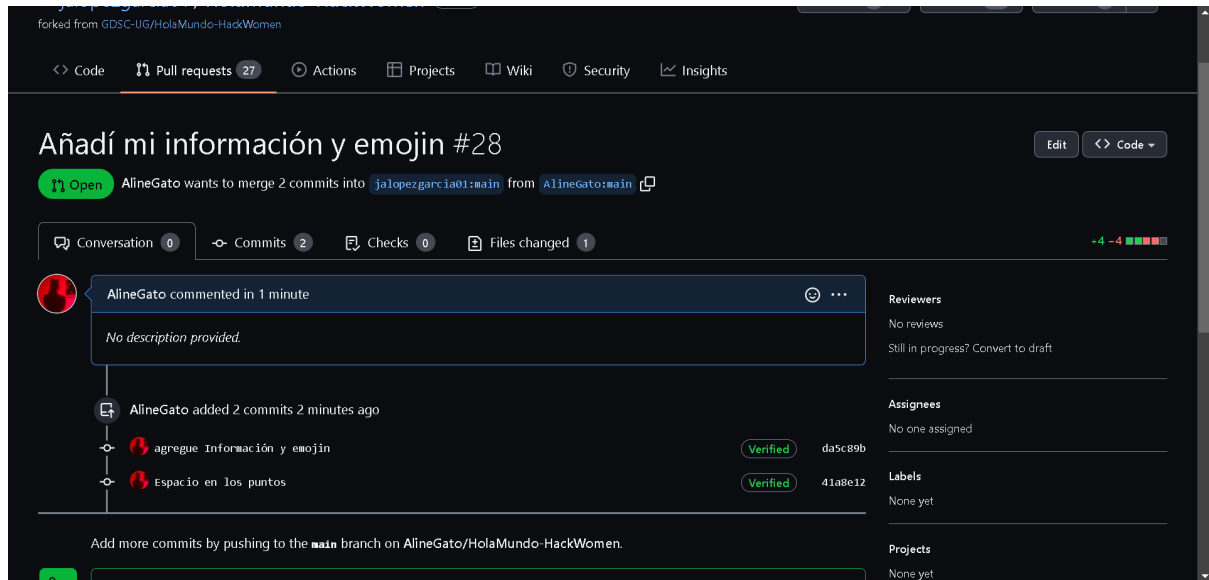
forked from GDSC-UG/HolaMundo-HackWomen

Code
Pull requests 27
Actions
Projects
Wiki
Security
Insights

Añadí mi información y emojin #28

Edit
Code

Open AlineGato wants to merge 2 commits into jalopezgarcia01:main from AlineGato:main

Conversation 0
Commits 2
Checks 0
Files changed 1

+4 −4

AlineGato commented in 1 minute

No description provided.

AlineGato added 2 commits 2 minutes ago

agregue Información y emojin Verified da5c89b
Espacio en los puntos Verified 41a8e12

Add more commits by pushing to the main branch on AlineGato/HolaMundo-HackWomen.

Reviewers
No reviews
Still in progress? Convert to draft

Assignees
No one assigned

Labels
None yet

Projects
None yet